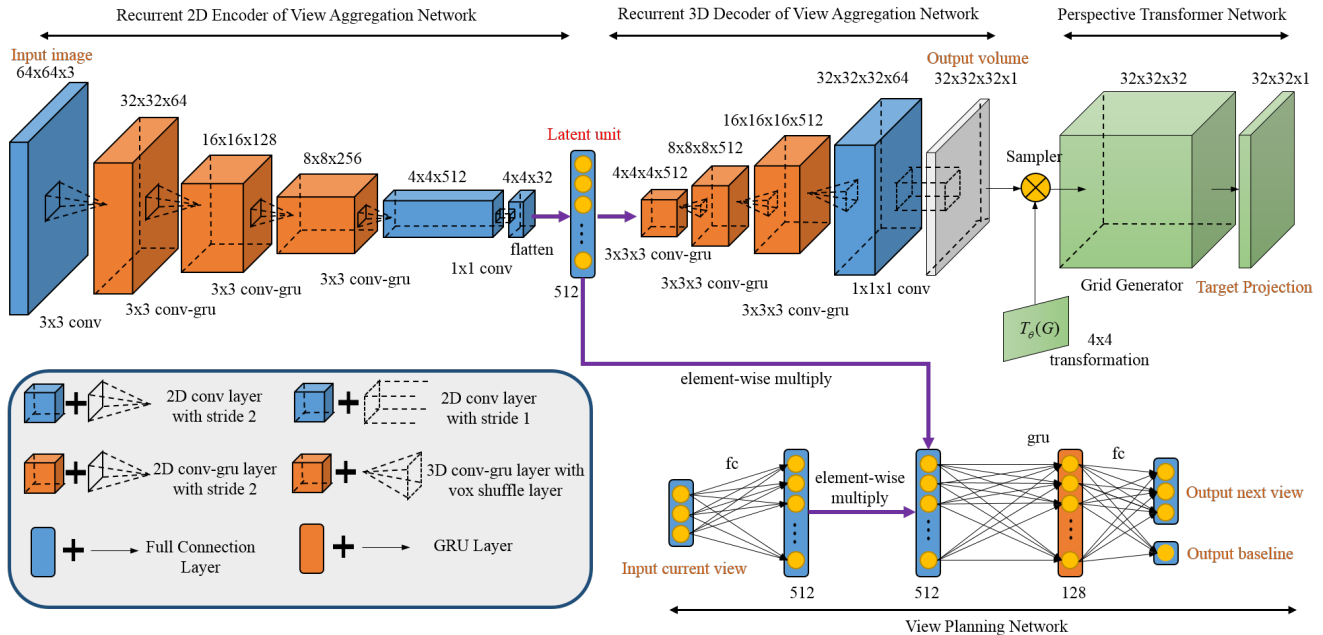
Recurrent 2D Encoder of View Aggregation Network

Recurrent 3D Decoder of View Aggregation Network

Perspective Transformer Network

Input image
64x64x3

32x32x64

16x16x128

8x8x256

4x4x512

4x4x32

Latent unit

4x4x4x512

8x8x8x512

16x16x16x512

32x32x32x64

Output volume
32x32x32x1

32x32x32

32x32x1

Sampler

flatten

512

3x3 conv

3x3 conv-gru

3x3 conv-gru

3x3 conv-gru

1x1 conv

3x3x3 conv-gru

3x3x3 conv-gru

3x3x3 conv-gru

1x1x1 conv

Grid Generator

Target Projection

$T_{\theta}(G)$

4x4
transformation

element-wise multiply

2D conv layer with stride 2

2D conv layer with stride 1

2D conv-gru layer with stride 2

3D conv-gru layer with vox shuffle layer

Full Connection Layer

GRU Layer

fc

element-wise multiply

gru

fc

Output next view

Output baseline

Input current view

512

512

128

View Planning Network